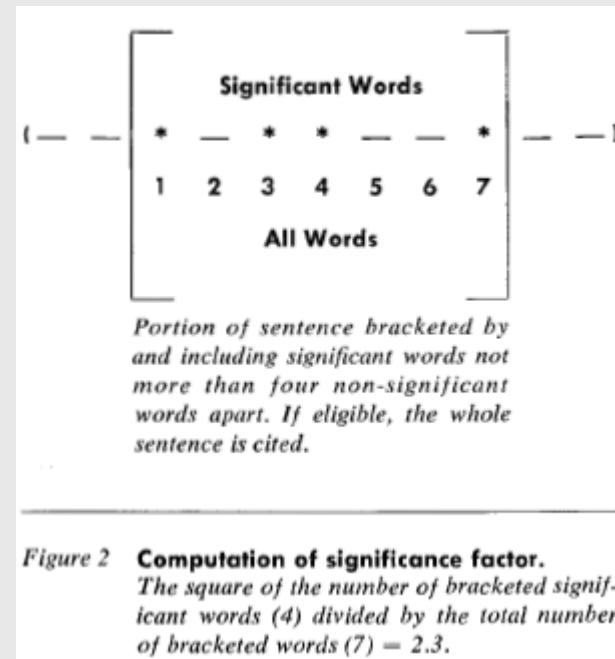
Significant Words

( — — * — * * — — * — — )

1 2 3 4 5 6 7

All Words

Portion of sentence bracketed by and including significant words not more than four non-significant words apart. If eligible, the whole sentence is cited.

Figure 2 Computation of significance factor.
The square of the number of bracketed significant words (4) divided by the total number of bracketed words (7) = 2.3.